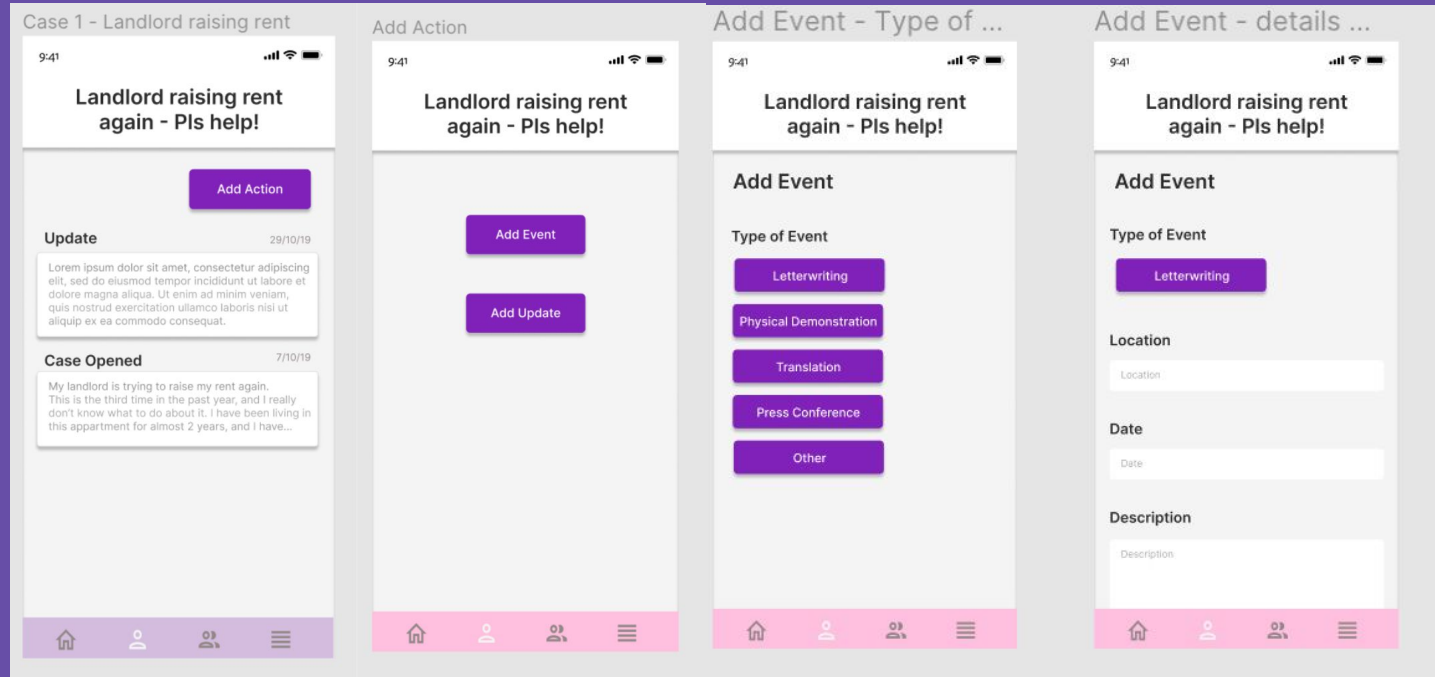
Case 1 - Landlord raising rent

9:41

Landlord raising rent again - Pls help!

Add Action

Update 29/10/19

Lorem ipsum dolor sit amet, consectetur adipiscing elit, sed do eiusmod tempor incididunt ut labore et dolore magna aliqua. Ut enim ad minim veniam, quis nostrud exercitation ullamco laboris nisi ut aliquip ex ea commodo consequat.

Case Opened 7/10/19

My landlord is trying to raise my rent again. This is the third time in the past year, and I really don't know what to do about it. I have been living in this appartment for almost 2 years, and I have...

Add Action

9:41

Landlord raising rent again - Pls help!

Add Event

Add Update

Add Event - Type of ...

9:41

Landlord raising rent again - Pls help!

Add Event

Type of Event

Letterwriting

Physical Demonstration

Translation

Press Conference

Other

Add Event - details ...

9:41

Landlord raising rent again - Pls help!

Add Event

Type of Event

Letterwriting

Location

Location

Date

Date

Description

Description